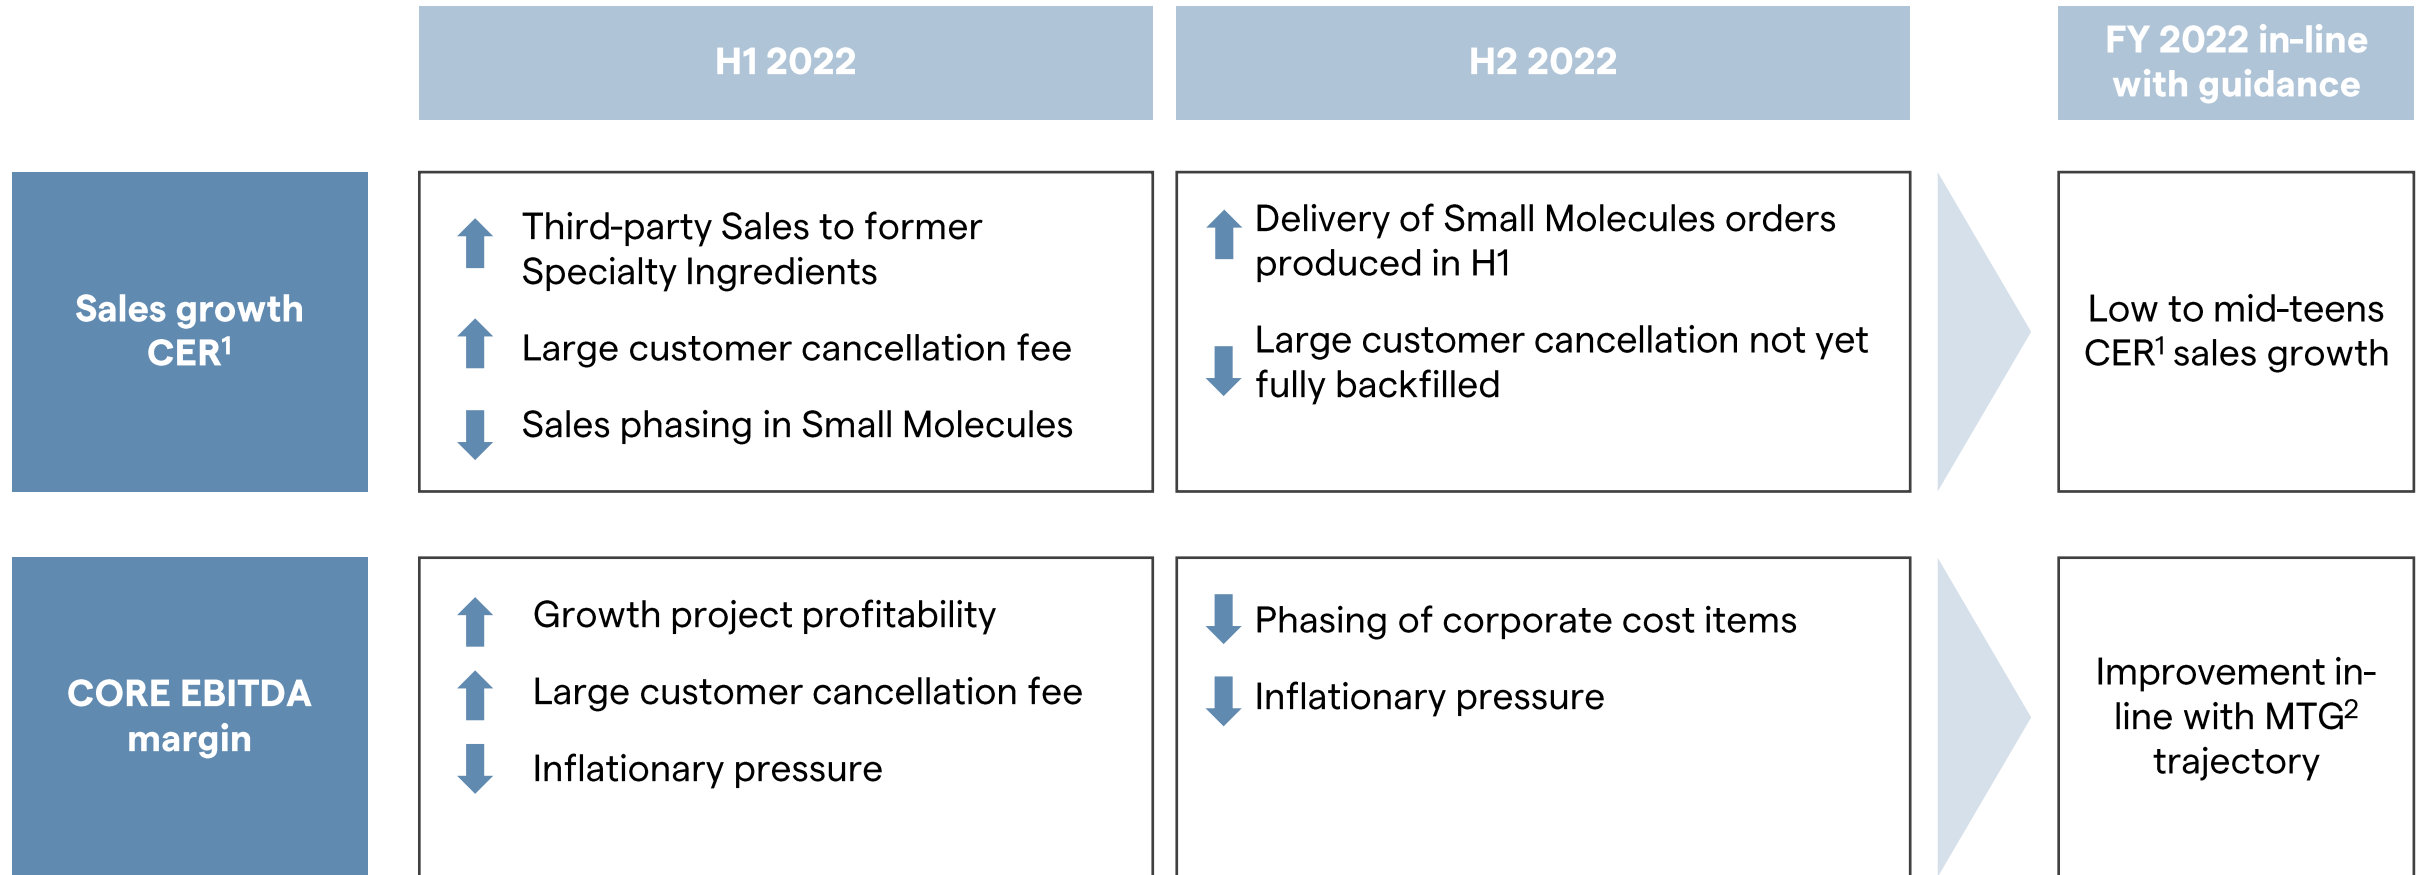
|  | H1 2022 | H2 2022 | FY 2022 in-line with guidance |
|---|---|---|---|
| Sales growth CER$^1$ | Third-party Sales to former Specialty Ingredients<br>Large customer cancellation fee<br>Sales phasing in Small Molecules | Delivery of Small Molecules orders produced in H1<br>Large customer cancellation not yet fully backfilled | Low to mid-teens CER$^1$ sales growth |
| CORE EBITDA margin | Growth project profitability<br>Large customer cancellation fee<br>Inflationary pressure | Phasing of corporate cost items<br>Inflationary pressure | Improvement in-line with MTG$^2$ trajectory |